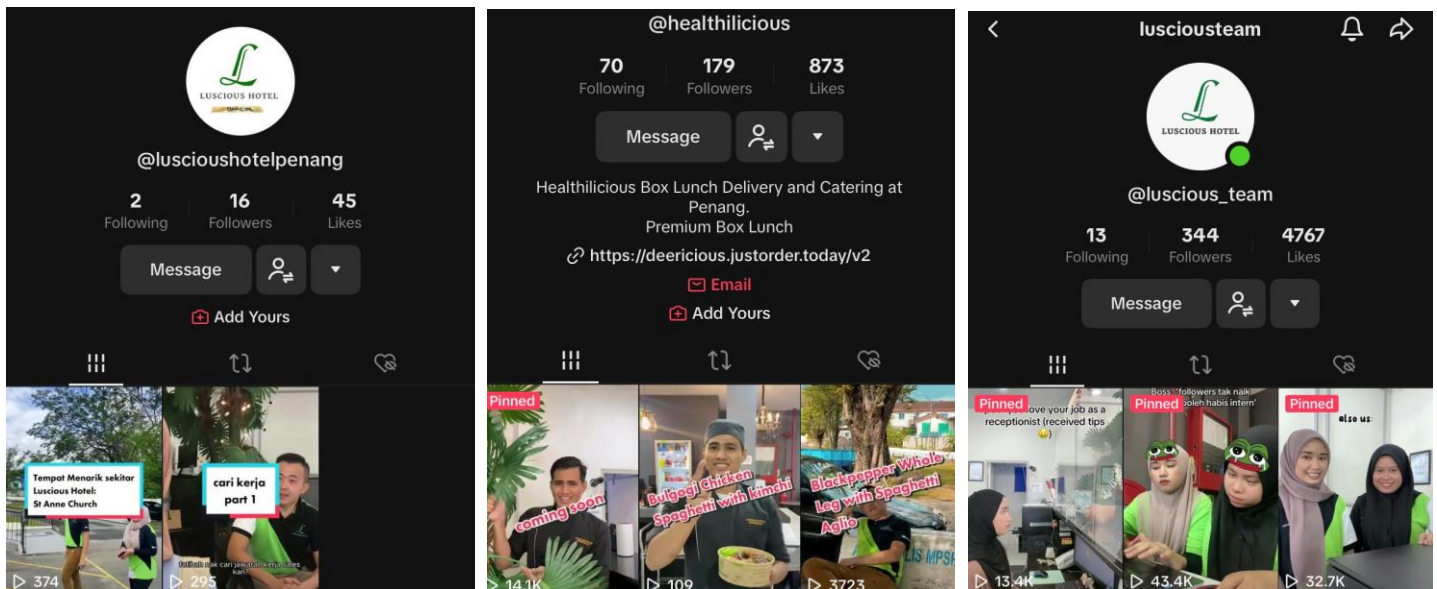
L
LUSCIOUS HOTEL
OFFICIAL

@lusciousHotelpenang

2
Following

16
Followers

45
Likes

Message

Add Yours

Tempat Menarik sekitar Luscious Hotel: St Anne Church

374

cari kerja part 1

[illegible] nak cari jawatan kerja sales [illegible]

295

@healthilicious

70
Following

179
Followers

873
Likes

Message

Healthilicious Box Lunch Delivery and Catering at Penang.
Premium Box Lunch

https://deericious.justorder.today/v2

Email

Add Yours

Pinned

coming soon

14.1K

Bulgogi Chicken Spaghetti with kimchi

109

Blackpepper Whole Leg with Spaghetti Aglio

3723

lusciousteam

L
LUSCIOUS HOTEL

@luscious_team

13
Following

344
Followers

4767
Likes

Message

Pinned

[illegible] love your job as a receptionist (received tips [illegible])

13.4K

Pinned

Boss: followers tak naik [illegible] boleh habis intern

43.4K

Pinned

also us:

32.7K